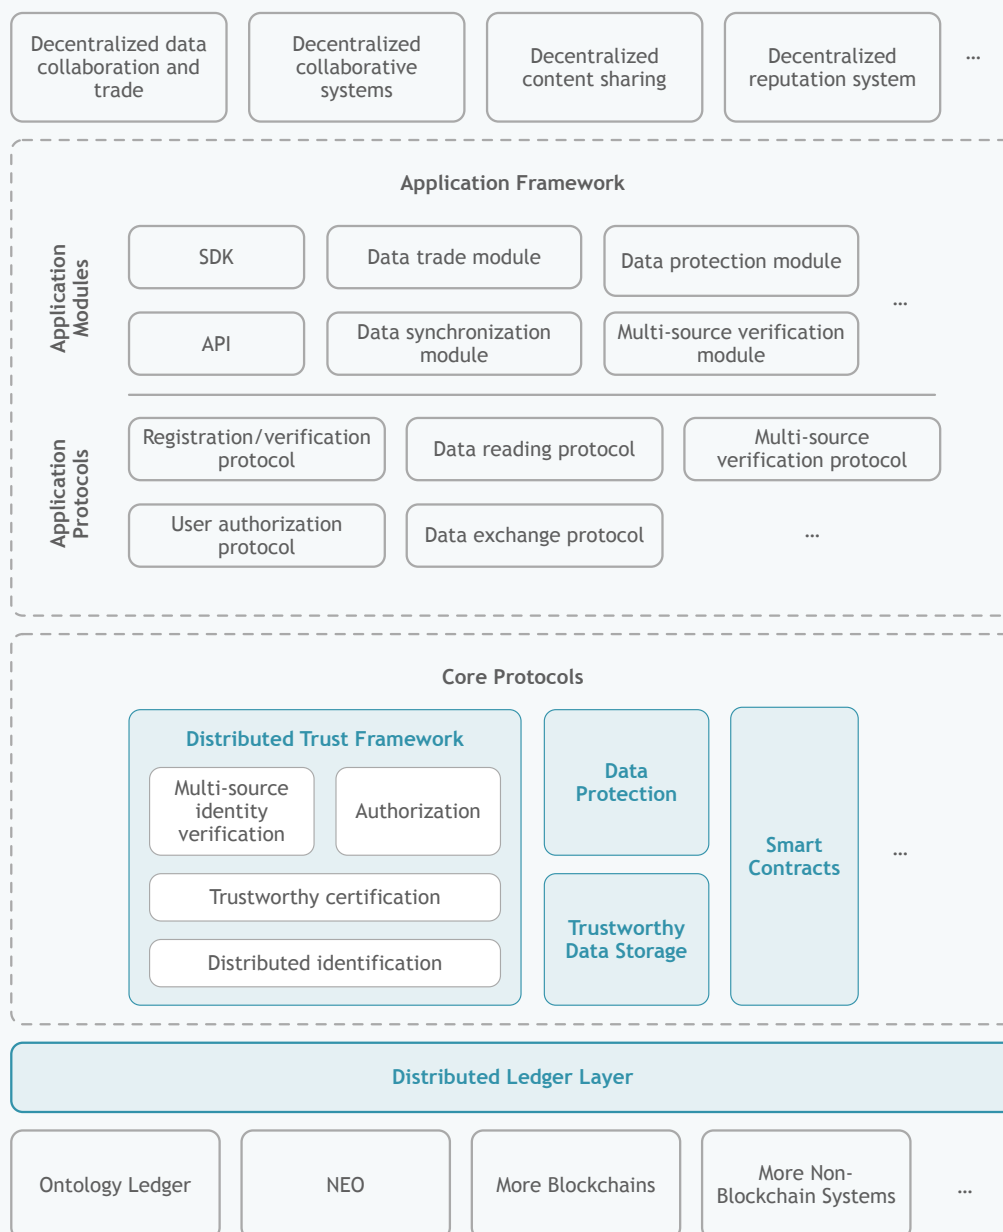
Decentralized data collaboration and trade

Decentralized collaborative systems

Decentralized content sharing

Decentralized reputation system

...

Application Framework

Application Modules

SDK

Data trade module

Data protection module

API

Data synchronization module

Multi-source verification module

...

Application Protocols

Registration/verification protocol

Data reading protocol

Multi-source verification protocol

User authorization protocol

Data exchange protocol

...

Core Protocols

Distributed Trust Framework

Multi-source identity verification

Authorization

Trustworthy certification

Distributed identification

Data Protection

Trustworthy Data Storage

Smart Contracts

...

Distributed Ledger Layer

Ontology Ledger

NEO

More Blockchains

More Non-Blockchain Systems

...